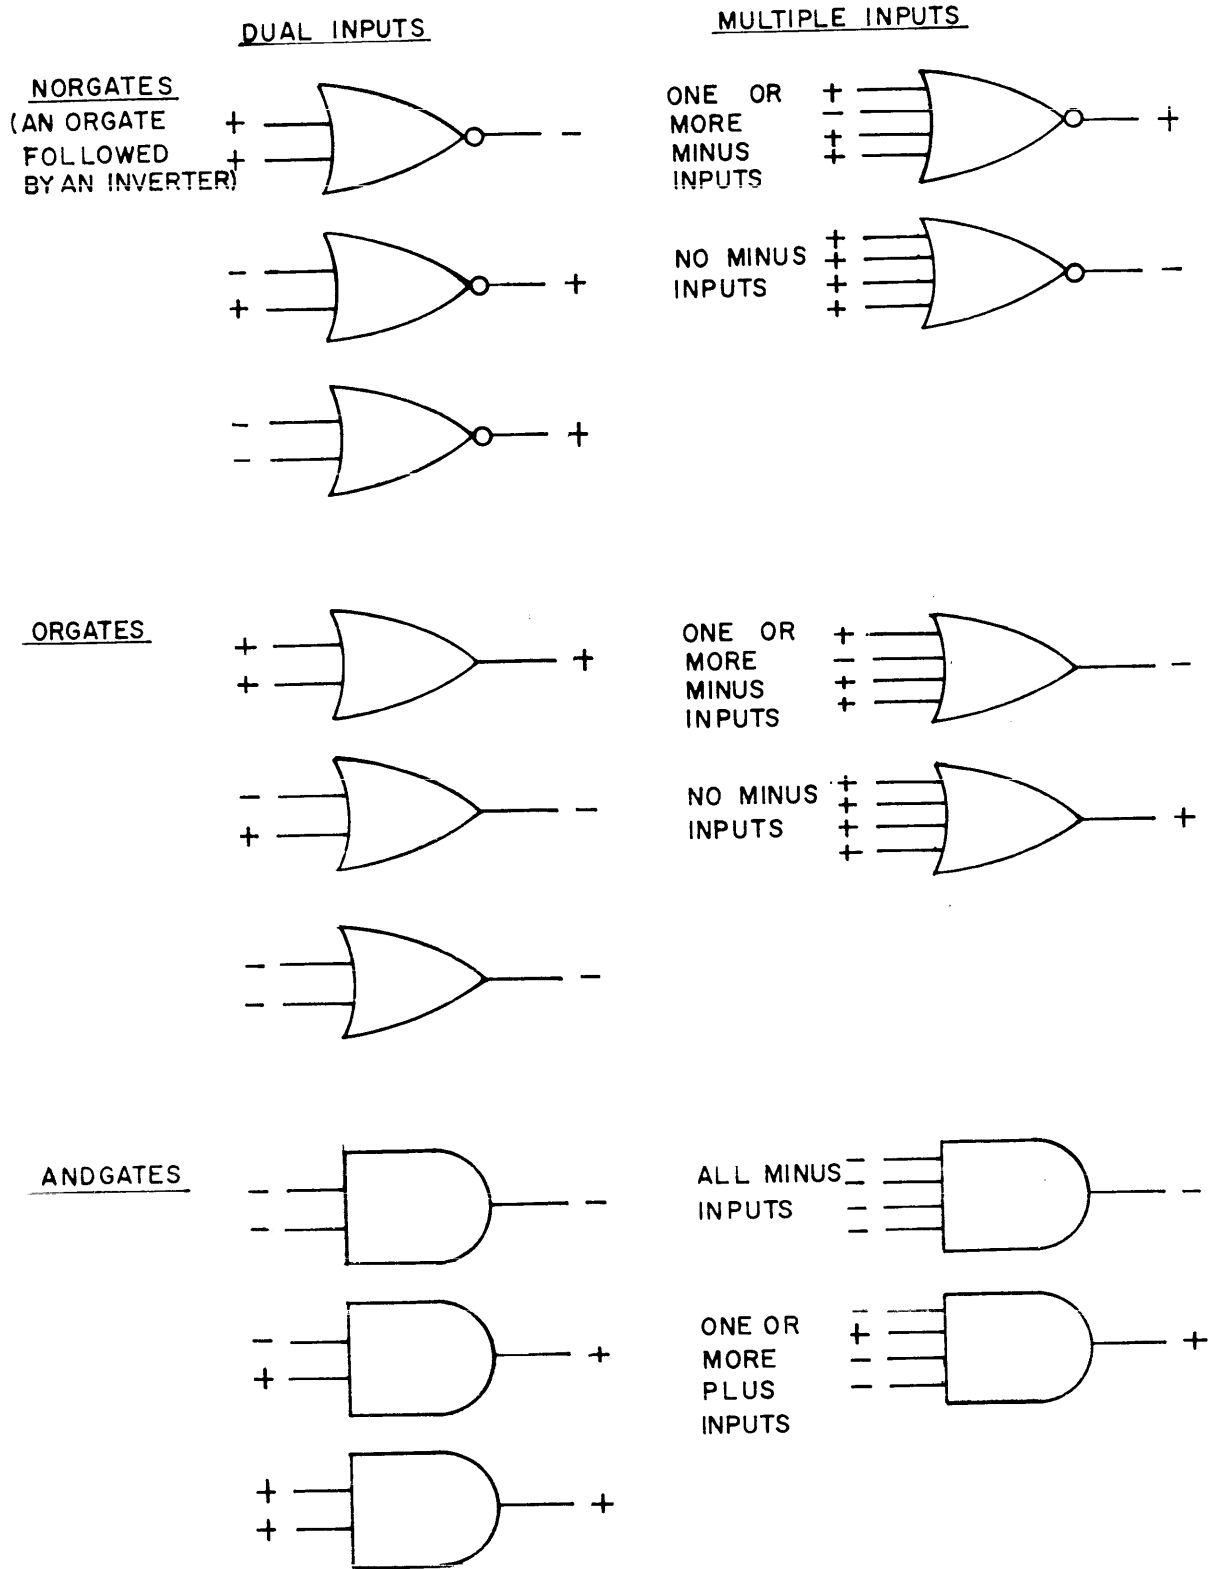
DUAL INPUTS

MULTIPLE INPUTS

NORGATES
(AN ORGATE FOLLOWED BY AN INVERTER)

+
+
−

−
+
+

−
−
+

ONE OR MORE MINUS INPUTS
+
−
+
+
+

NO MINUS INPUTS
+
+
+
+
−

ORGATES

+
+
+

−
+
−

−
−
−

ONE OR MORE MINUS INPUTS
+
−
+
+
−

NO MINUS INPUTS
+
+
+
+
+

ANDGATES

−
−
−

−
+
+

+
+
+

ALL MINUS INPUTS
−
−
−
−
−

ONE OR MORE PLUS INPUTS
−
+
−
−
+